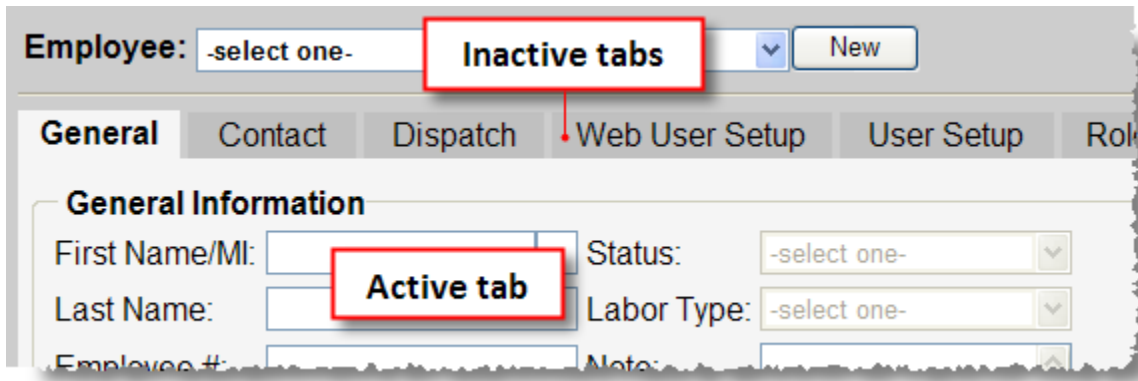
Employee: -select one- New

Inactive tabs

General Contact Dispatch Web User Setup User Setup Rol

General Information

First Name/MI:

Active tab

Status: -select one-

Last Name:

Labor Type: -select one-

Employee #:

Note: